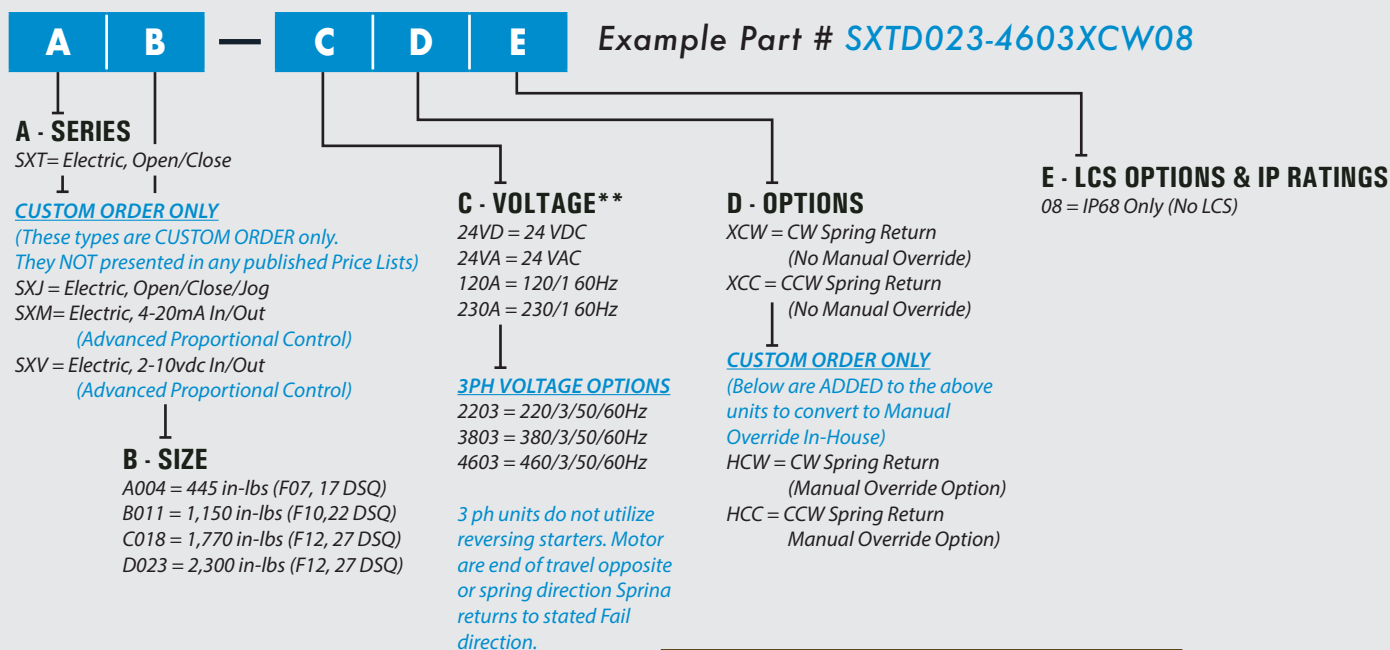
A | B — C | D | E

Example Part # SXTD023-4603XCW08

A - SERIES
SXT= Electric, Open/Close

CUSTOM ORDER ONLY
(These types are CUSTOM ORDER only. They NOT presented in any published Price Lists)
SXJ = Electric, Open/Close/Jog
SXM= Electric, 4-20mA In/Out
(Advanced Proportional Control)
SXV = Electric, 2-10vdc In/Out
(Advanced Proportional Control)

B - SIZE
A004 = 445 in-lbs (F07, 17 DSQ)
B011 = 1,150 in-lbs (F10,22 DSQ)
C018 = 1,770 in-lbs (F12, 27 DSQ)
D023 = 2,300 in-lbs (F12, 27 DSQ)

C - VOLTAGE**
24VD = 24 VDC
24VA = 24 VAC
120A = 120/1 60Hz
230A = 230/1 60Hz

3PH VOLTAGE OPTIONS
2203 = 220/3/50/60Hz
3803 = 380/3/50/60Hz
4603 = 460/3/50/60Hz

3 ph units do not utilize reversing starters. Motor are end of travel opposite or spring direction Sprina returns to stated Fail direction.

D - OPTIONS
XCW = CW Spring Return
(No Manual Override)
XCC = CCW Spring Return
(No Manual Override)

CUSTOM ORDER ONLY
(Below are ADDED to the above units to convert to Manual Override In-House)
HCW = CW Spring Return
(Manual Override Option)
HCC = CCW Spring Return
Manual Override Option)

E - LCS OPTIONS & IP RATINGS
08 = IP68 Only (No LCS)